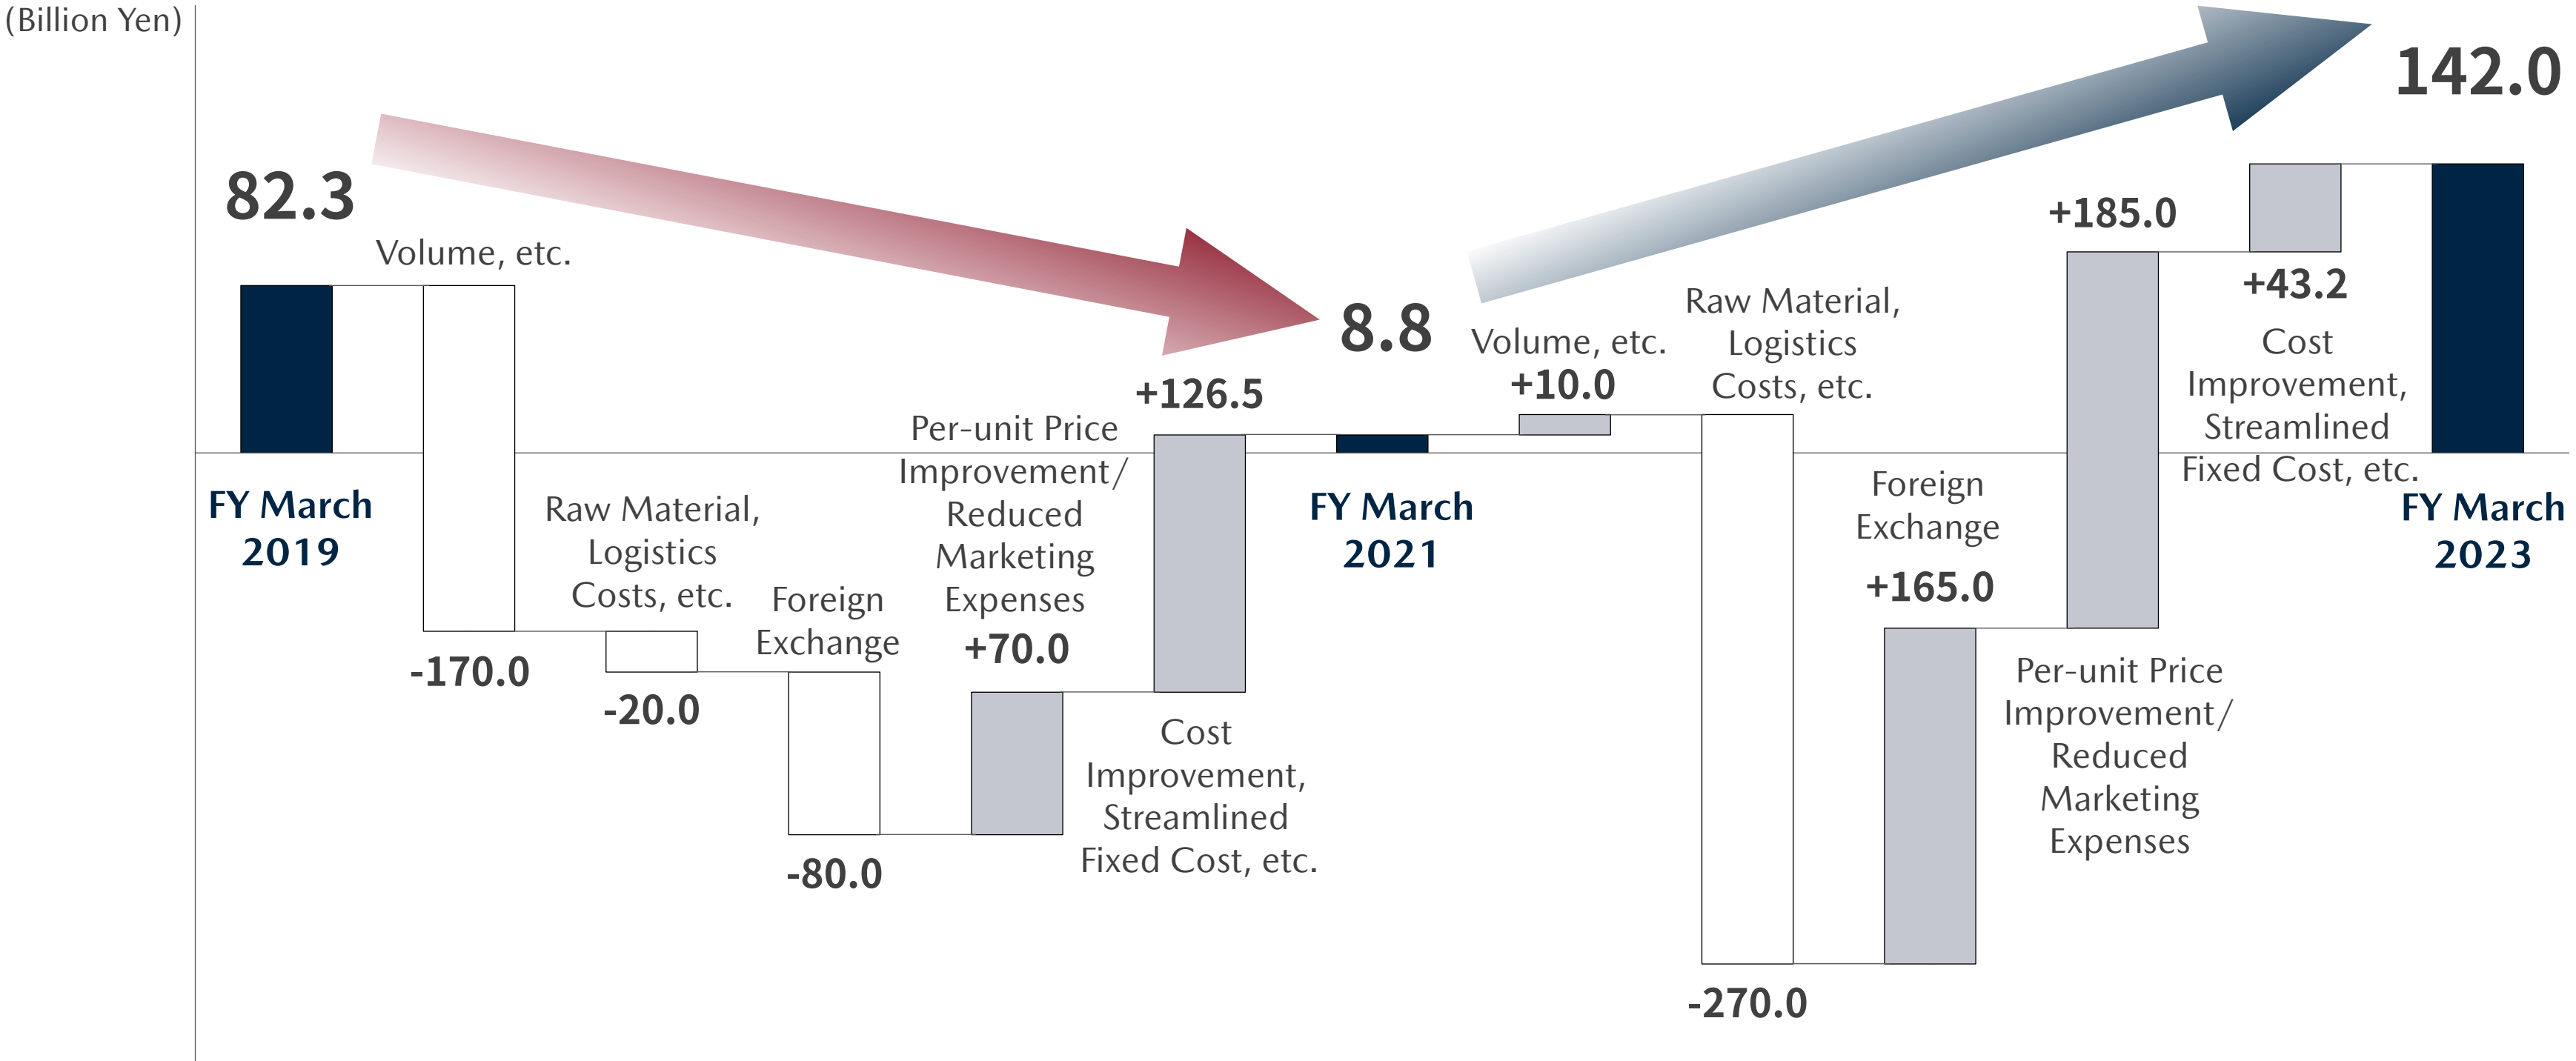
(Billion Yen)

82.3

FY March 2019

Volume, etc.

-170.0

Raw Material, Logistics Costs, etc.

-20.0

Foreign Exchange

-80.0

Per-unit Price Improvement/ Reduced Marketing Expenses

+70.0

+126.5

Cost Improvement, Streamlined Fixed Cost, etc.

8.8

FY March 2021

Volume, etc.

+10.0

Raw Material, Logistics Costs, etc.

-270.0

Foreign Exchange

+165.0

+185.0

Per-unit Price Improvement/ Reduced Marketing Expenses

+43.2

Cost Improvement, Streamlined Fixed Cost, etc.

142.0

FY March 2023